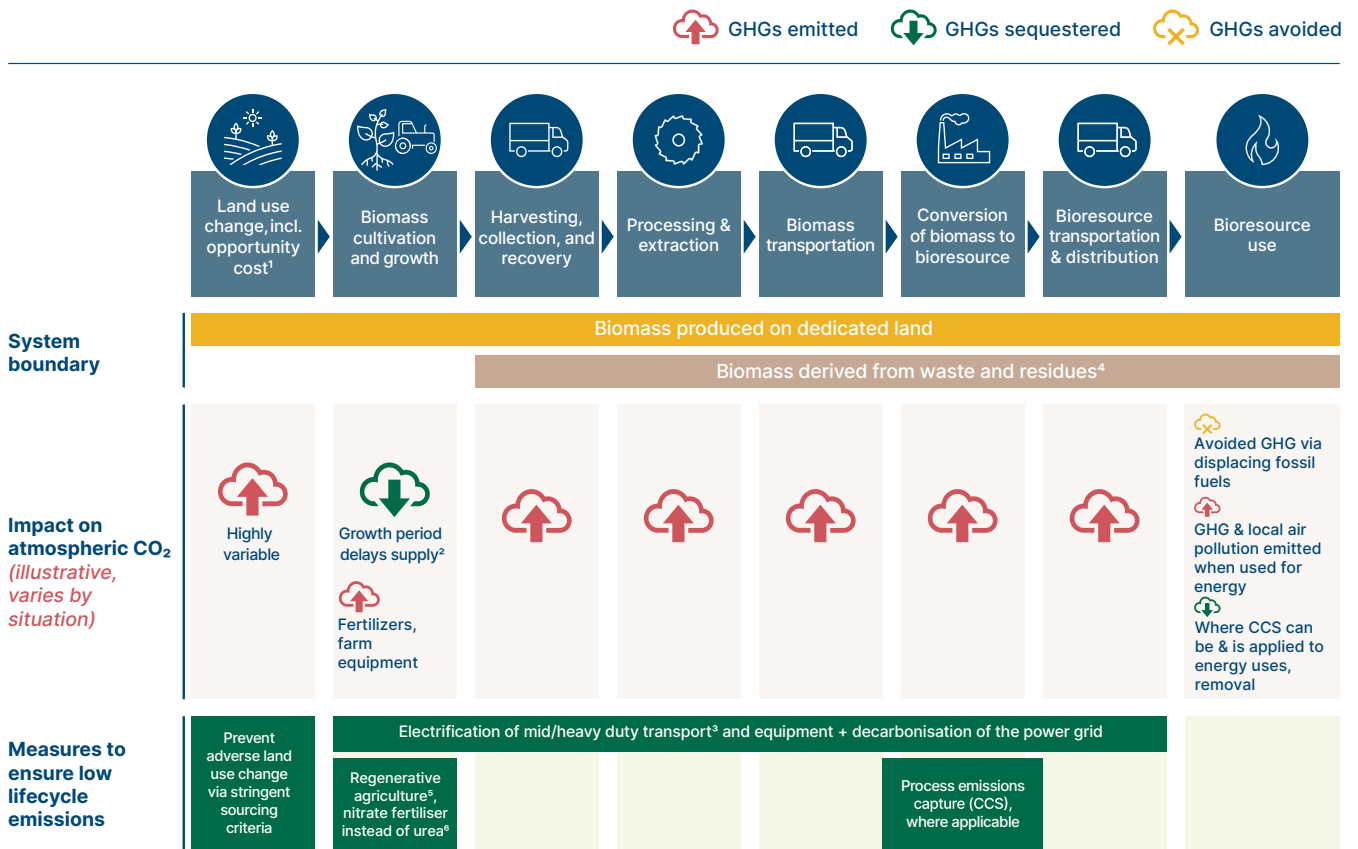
GHGs emitted GHGs sequestered GHGs avoided

Land use change, incl. opportunity cost$^1$

Biomass cultivation and growth

Harvesting, collection, and recovery

Processing & extraction

Biomass transportation

Conversion of biomass to bioresource

Bioresource transportation & distribution

Bioresource use

System boundary

Biomass produced on dedicated land

Biomass derived from waste and residues$^4$

Impact on atmospheric $CO_2$ (illustrative, varies by situation)

Highly variable

Growth period delays supply$^2$

Fertilizers, farm equipment

Avoided GHG via displacing fossil fuels

GHG & local air pollution emitted when used for energy

Where CCS can be & is applied to energy uses, removal

Measures to ensure low lifecycle emissions

Prevent adverse land use change via stringent sourcing criteria

Electrification of mid/heavy duty transport$^3$ and equipment + decarbonisation of the power grid

Regenerative agriculture$^5$, nitrate fertiliser instead of urea$^6$

Process emissions capture (CCS), where applicable